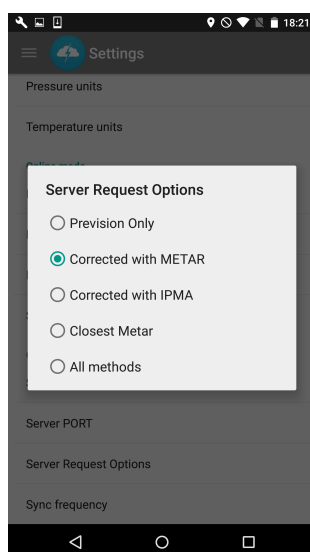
18:21

Settings

Pressure units

Temperature units

Online mode

Server Request Options

Prevision Only

Corrected with METAR

Corrected with IPMA

Closest Metar

All methods

Server PORT

Server Request Options

Sync frequency